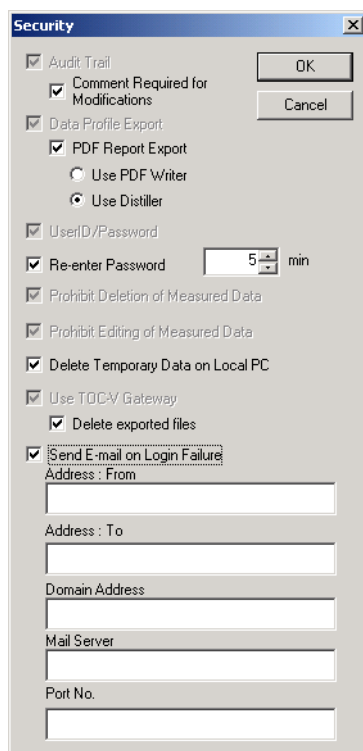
Security

×

Audit Trail

Comment Required for Modifications

OK

Cancel

Data Profile Export

PDF Report Export

Use PDF Writer

Use Distiller

UserID/Password

Re-enter Password

5

min

Prohibit Deletion of Measured Data

Prohibit Editing of Measured Data

Delete Temporary Data on Local PC

Use TOC-V Gateway

Delete exported files

Send E-mail on Login Failure

Address : From

Address : To

Domain Address

Mail Server

Port No.